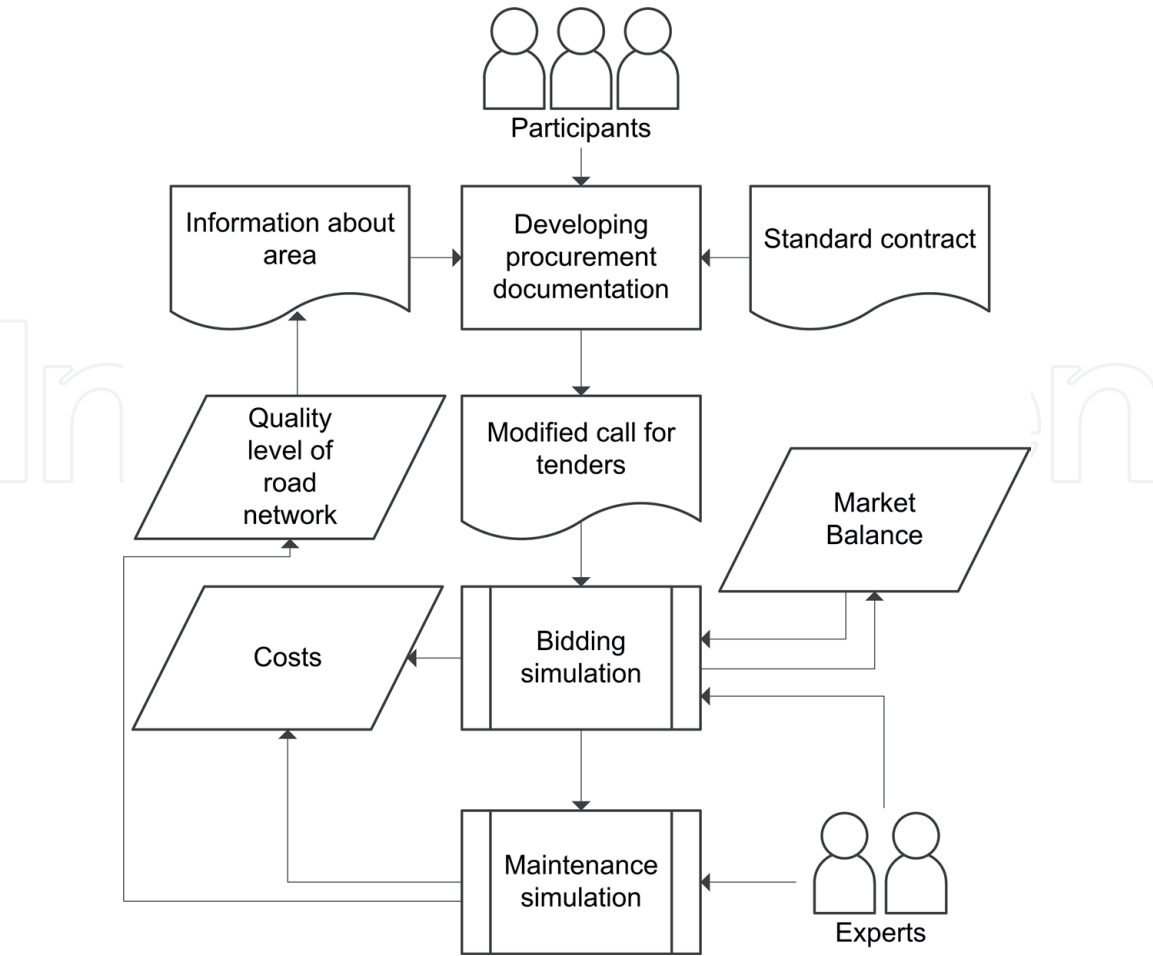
Participants

Information about area

Developing procurement documentation

Standard contract

Quality level of road network

Modified call for tenders

Market Balance

Costs

Bidding simulation

Maintenance simulation

Experts